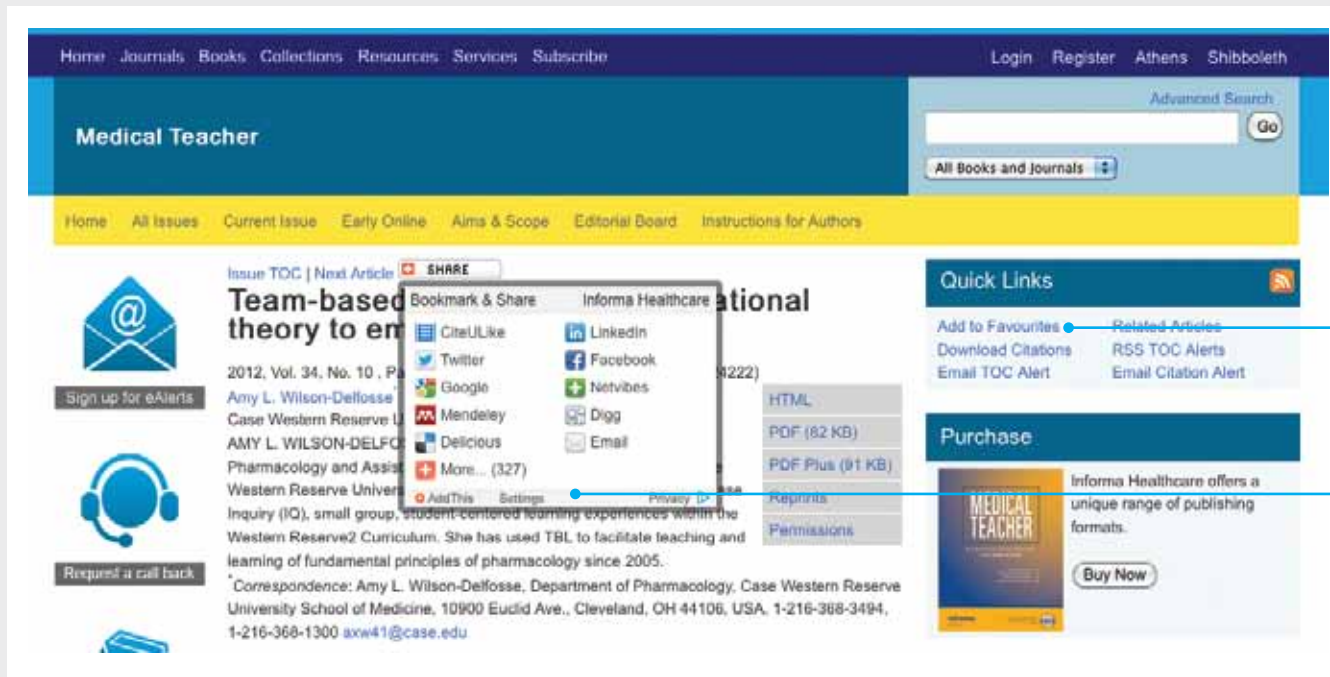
Home Journals Books Collections Resources Services Subscribe

Login Register Athens Shibboleth

Medical Teacher

Advanced Search

Go

All Books and Journals

Home All Issues Current Issue Early Online Aims & Scope Editorial Board Instructions for Authors

Sign up for eAlerts

Request a call back

Issue TOC | Next Article SHARE

Team-based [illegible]ational theory to em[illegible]

Bookmark & Share Informa Healthcare

CiteULike LinkedIn
Twitter Facebook
Google Netvibes
Mendeley Digg
Delicious Email
More... (327)

AddThis Settings Privacy

2012, Vol. 34, No. 10 , P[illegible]4222)

Amy L. Wilson-Delfosse

Case Western Reserve U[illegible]

AMY L. WILSON-DELFO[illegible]

Pharmacology and Assist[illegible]

Western Reserve Univers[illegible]se

Inquiry (IQ), small group, student-centered learning experiences within the Western Reserve2 Curriculum. She has used TBL to facilitate teaching and learning of fundamental principles of pharmacology since 2005.

HTML
PDF (82 KB)
PDF Plus (91 KB)
Reprints
Permissions

*Correspondence: Amy L. Wilson-Delfosse, Department of Pharmacology, Case Western Reserve University School of Medicine, 10900 Euclid Ave., Cleveland, OH 44106, USA, 1-216-368-3494, 1-216-368-1300 axw41@case.edu

Quick Links

Add to Favourites Related Articles
Download Citations RSS TOC Alerts
Email TOC Alert Email Citation Alert

Purchase

MEDICAL TEACHER

Informa Healthcare offers a unique range of publishing formats.

Buy Now